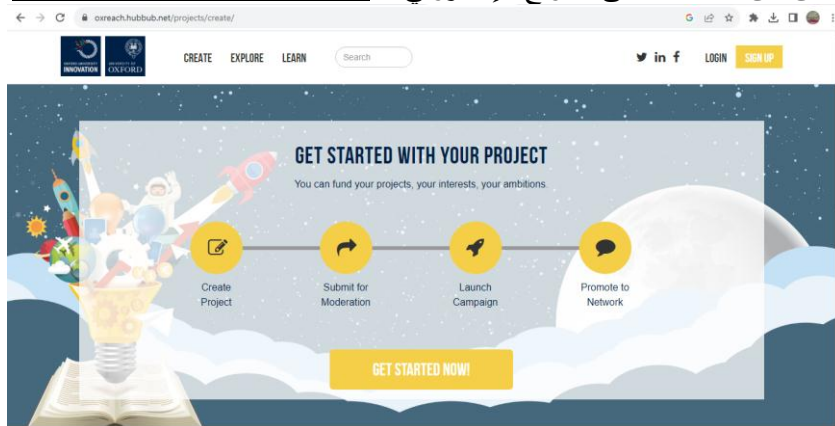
oxreach.hubbub.net/projects/create/

INNOVATION OXFORD

CREATE EXPLORE LEARN Search

LOGIN SIGN UP

GET STARTED WITH YOUR PROJECT

You can fund your projects, your interests, your ambitions.

Create Project

Submit for Moderation

Launch Campaign

Promote to Network

GET STARTED NOW!